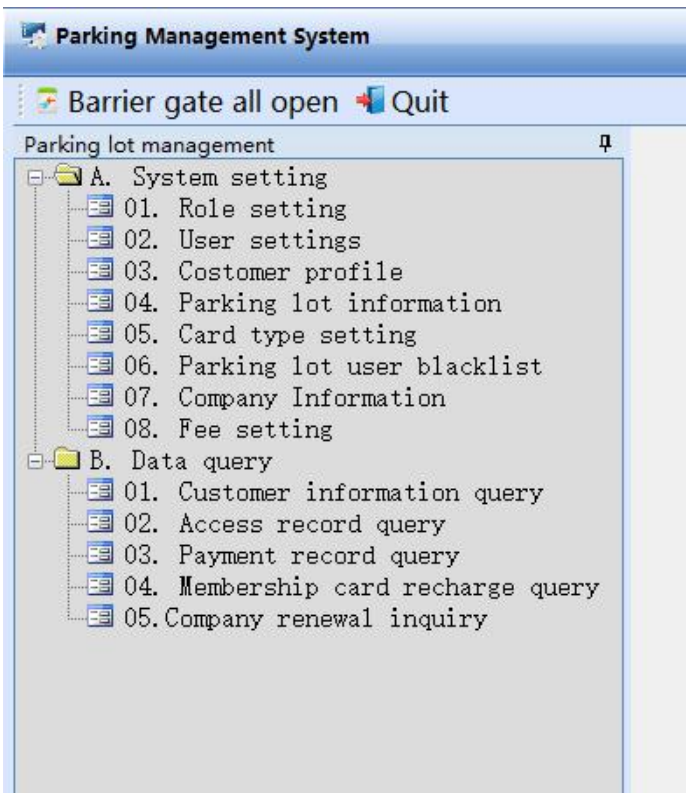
Parking Management System

Barrier gate all open Quit

Parking lot management

A. System setting
01. Role setting
02. User settings
03. Costomer profile
04. Parking lot information
05. Card type setting
06. Parking lot user blacklist
07. Company Information
08. Fee setting
B. Data query
01. Customer information query
02. Access record query
03. Payment record query
04. Membership card recharge query
05. Company renewal inquiry